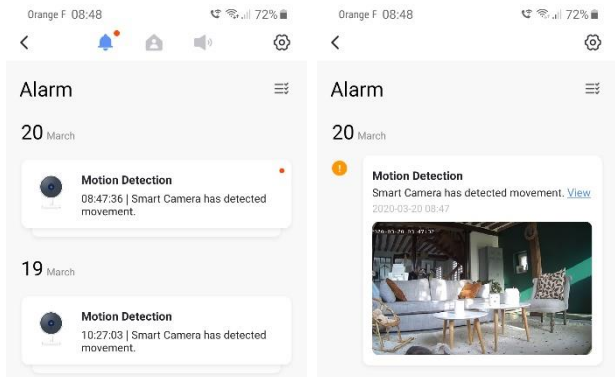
Orange F 08:48
72%

Alarm

20 March

Motion Detection
08:47:36 | Smart Camera has detected movement.

19 March

Motion Detection
10:27:03 | Smart Camera has detected movement.

Orange F 08:48
72%

Alarm

20 March

Motion Detection
Smart Camera has detected movement. View
2020-03-20 08:47

2020-03-20 08:47:30